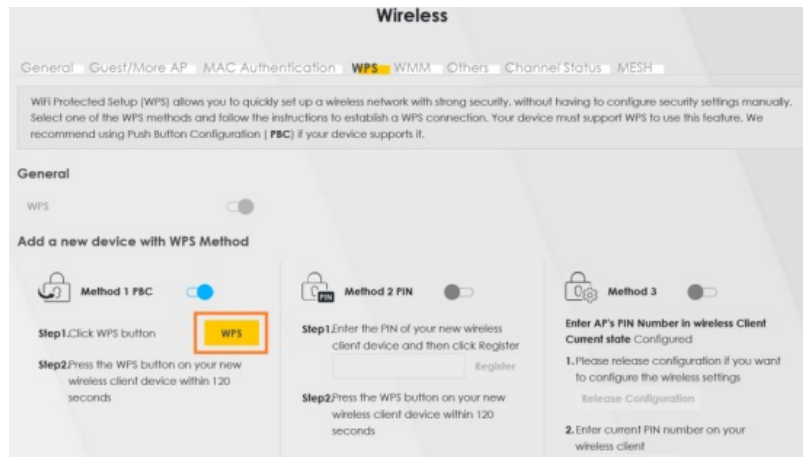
Wireless

General Guest/More AP MAC Authentication WPS WMM Others Channel Status MESH

WiFi Protected Setup (WPS) allows you to quickly set up a wireless network with strong security, without having to configure security settings manually. Select one of the WPS methods and follow the instructions to establish a WPS connection. Your device must support WPS to use this feature. We recommend using Push Button Configuration ( PBC) if your device supports it.

General

WPS

Add a new device with WPS Method

Method 1 PBC

Step1.Click WPS button WPS

Step2.Press the WPS button on your new wireless client device within 120 seconds

PIN Method 2 PIN

Step1.Enter the PIN of your new wireless client device and then click Register

Register

Step2.Press the WPS button on your new wireless client device within 120 seconds

Method 3

Enter AP's PIN Number in wireless Client
Current state Configured

1. Please release configuration if you want to configure the wireless settings

Release Configuration

2. Enter current PIN number on your wireless client